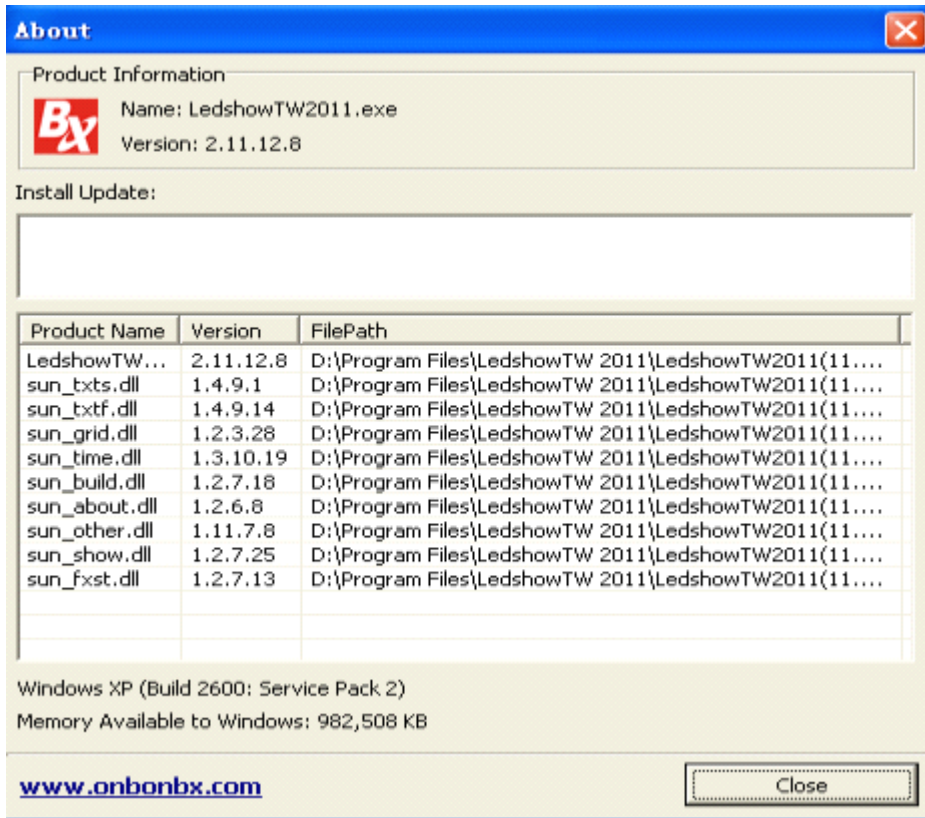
About

Product Information

BX

Name: LedshowTW2011.exe

Version: 2.11.12.8

Install Update:

| Product Name | Version | FilePath |
|---|---|---|
| LedshowTW... | 2.11.12.8 | D:\Program Files\LedshowTW 2011\LedshowTW2011(11.... |
| sun_txts.dll | 1.4.9.1 | D:\Program Files\LedshowTW 2011\LedshowTW2011(11.... |
| sun_txtf.dll | 1.4.9.14 | D:\Program Files\LedshowTW 2011\LedshowTW2011(11.... |
| sun_grid.dll | 1.2.3.28 | D:\Program Files\LedshowTW 2011\LedshowTW2011(11.... |
| sun_time.dll | 1.3.10.19 | D:\Program Files\LedshowTW 2011\LedshowTW2011(11.... |
| sun_build.dll | 1.2.7.18 | D:\Program Files\LedshowTW 2011\LedshowTW2011(11.... |
| sun_about.dll | 1.2.6.8 | D:\Program Files\LedshowTW 2011\LedshowTW2011(11.... |
| sun_other.dll | 1.11.7.8 | D:\Program Files\LedshowTW 2011\LedshowTW2011(11.... |
| sun_show.dll | 1.2.7.25 | D:\Program Files\LedshowTW 2011\LedshowTW2011(11.... |
| sun_fxst.dll | 1.2.7.13 | D:\Program Files\LedshowTW 2011\LedshowTW2011(11.... |

Windows XP (Build 2600: Service Pack 2)

Memory Available to Windows: 982,508 KB

www.onbonbx.com

Close